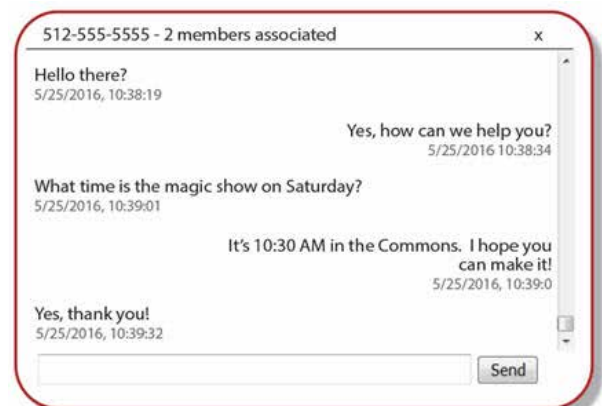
512-555-5555 - 2 members associated

x

Hello there?
5/25/2016, 10:38:19

Yes, how can we help you?
5/25/2016 10:38:34

What time is the magic show on Saturday?
5/25/2016, 10:39:01

It's 10:30 AM in the Commons. I hope you can make it!
5/25/2016, 10:39:0

Yes, thank you!
5/25/2016, 10:39:32

Send